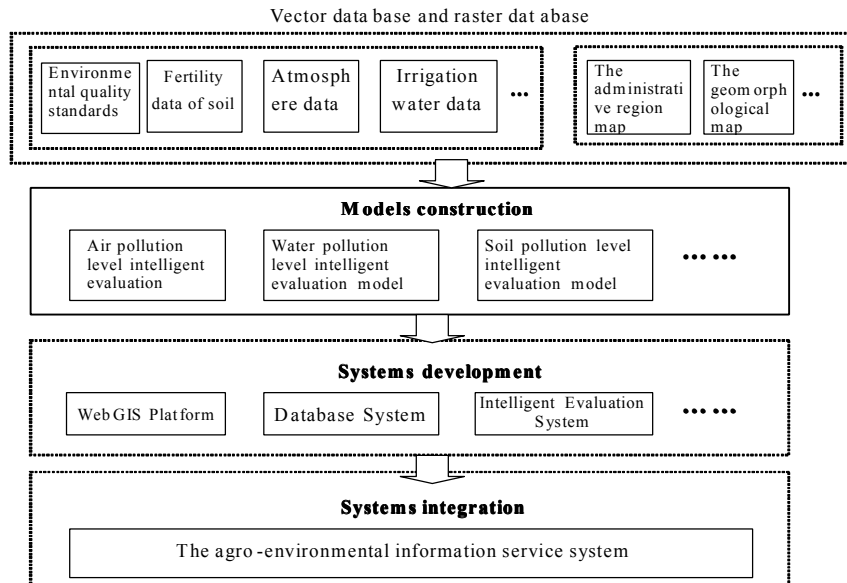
Vector data base and raster dat abase

Environmental quality standards

Fertility data of soil

Atmosphere data

Irrigation water data

…

The administrative region map

The geomorphological map

…

Models construction

Air pollution level intelligent evaluation

Water pollution level intelligent evaluation model

Soil pollution level intelligent evaluation model

……

Systems development

WebGIS Platform

Database System

Intelligent Evaluation System

……

Systems integration

The agro-environmental information service system